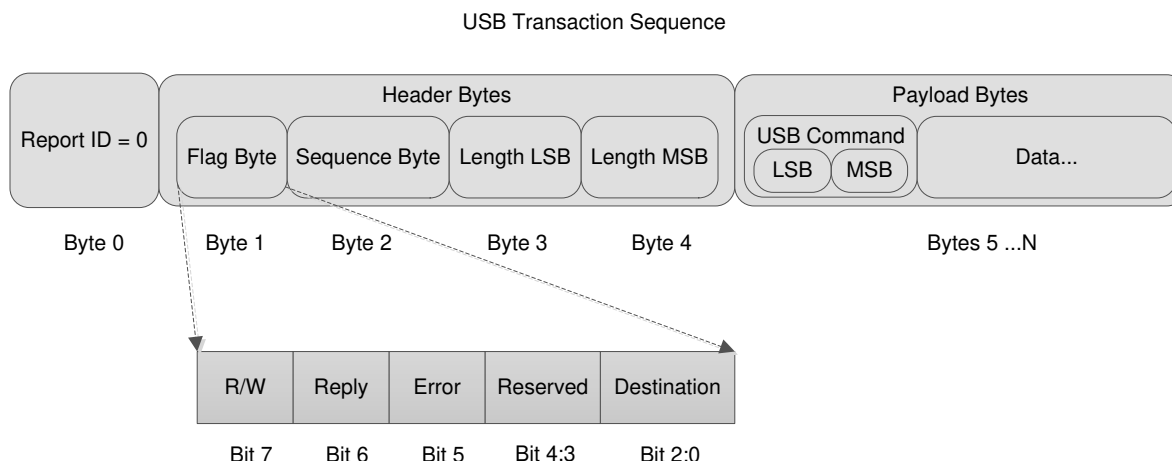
USB Transaction Sequence

Report ID = 0

Header Bytes

Flag Byte

Sequence Byte

Length LSB

Length MSB

Payload Bytes

USB Command

LSB

MSB

Data...

Byte 0

Byte 1

Byte 2

Byte 3

Byte 4

Bytes 5 ...N

| R/W | Reply | Error | Reserved | Destination |
|---|---|---|---|---|
| Bit 7 | Bit 6 | Bit 5 | Bit 4:3 | Bit 2:0 |